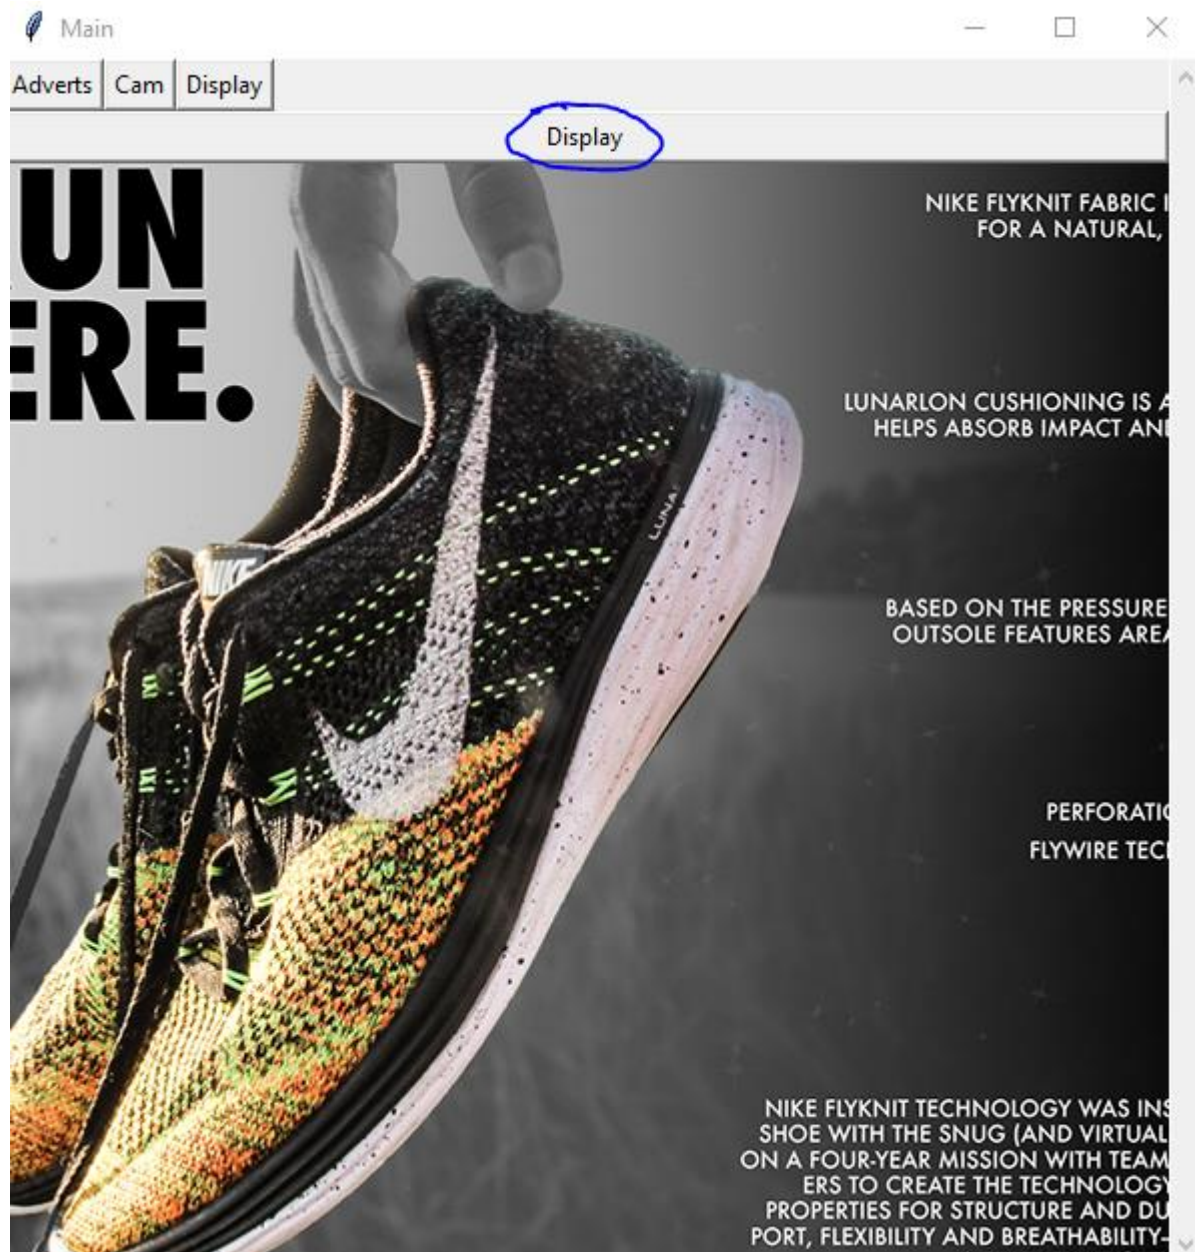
Main

Adverts Cam Display

Display

UN
ERE.

NIKE FLYKNIT FABRIC I
FOR A NATURAL,

LUNARLON CUSHIONING IS A
HELPS ABSORB IMPACT ANI

LUNA

BASED ON THE PRESSURE
OUTSOLE FEATURES AREA

PERFORATI
FLYWIRE TEC

NIKE FLYKNIT TECHNOLOGY WAS INS
SHOE WITH THE SNUG (AND VIRTUAL
ON A FOUR-YEAR MISSION WITH TEAM
ERS TO CREATE THE TECHNOLOGY
PROPERTIES FOR STRUCTURE AND DU
PORT, FLEXIBILITY AND BREATHABILITY-